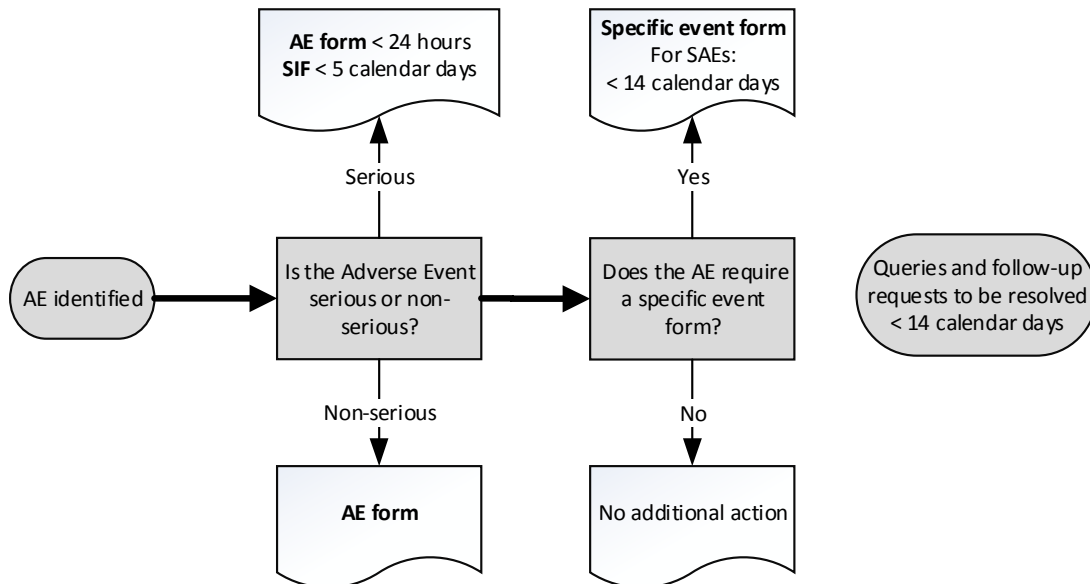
AE form < 24 hours
SIF < 5 calendar days

Specific event form
For SAEs:
< 14 calendar days

Serious

Yes

AE identified

Is the Adverse Event serious or non-serious?

Does the AE require a specific event form?

Queries and follow-up requests to be resolved < 14 calendar days

Non-serious

No

AE form

No additional action